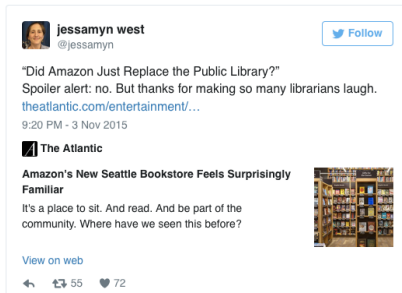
jessamyn west
@jessamyn

Follow

"Did Amazon Just Replace the Public Library?" Spoiler alert: no. But thanks for making so many librarians laugh. theatlantic.com/entertainment/…

9:20 PM - 3 Nov 2015

The Atlantic

Amazon's New Seattle Bookstore Feels Surprisingly Familiar

It's a place to sit. And read. And be part of the community. Where have we seen this before?

View on web

55 72